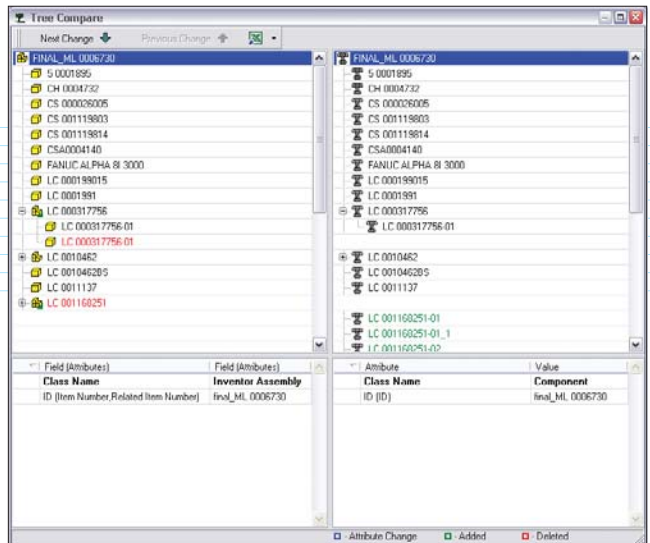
Tree Compare

Next Change Previous Change

FINAL_ML 0006730
S 0001895
CH 0004732
CS 000026005
CS 001119803
CS 001119814
CSA0004140
FANUC ALPHA 8I 3000
LC 000199015
LC 0001991
LC 000317756
LC 000317756.01
LC 000317756.01
LC 0010462
LC 00104628S
LC 0011137
LC 001160251

FINAL_ML 0006730
S 0001895
CH 0004732
CS 000026005
CS 001119803
CS 001119814
CSA0004140
FANUC ALPHA 8I 3000
LC 000199015
LC 0001991
LC 000317756
LC 000317756.01
LC 0010462
LC 00104628S
LC 0011137
LC 001160251-01
LC 001160251-01_1
LC 001160251-02

| Field (Attributes) | Field (Attributes) |
|---|---|
| Class Name | Inventor Assembly |
| ID (Item Number,Related Item Number) | final_ML 0006730 |

| Attribute | Value |
|---|---|
| Class Name | Component |
| ID (ID) | final_ML 0006730 |

- Attribute Change - Added - Deleted